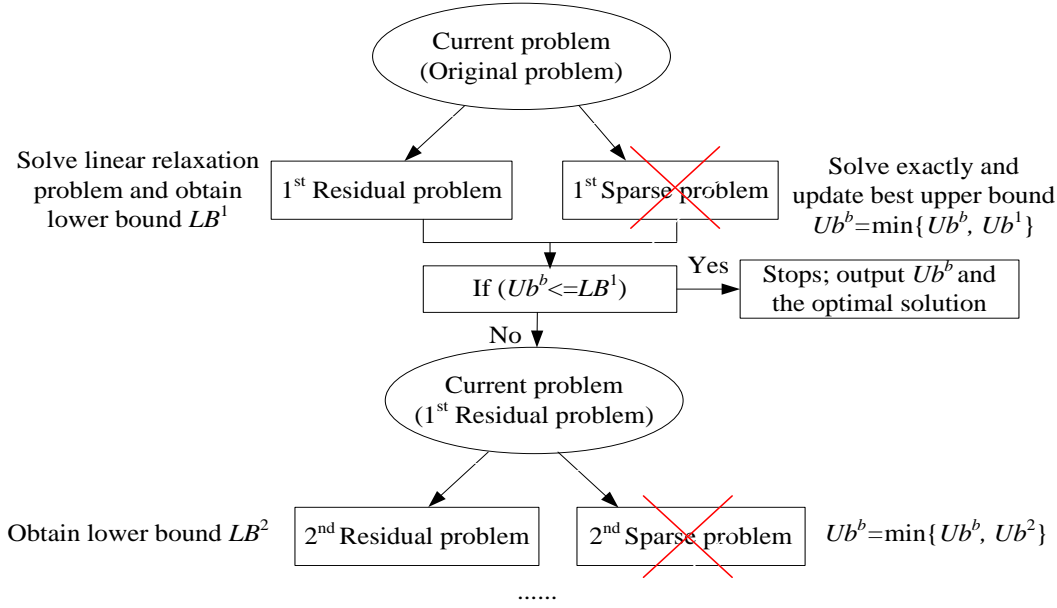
Current problem
(Original problem)

Solve linear relaxation problem and obtain lower bound $LB^1$

1$^{st}$ Residual problem

1$^{st}$ Sparse problem

Solve exactly and update best upper bound $Ub^b$=min{$Ub^b$, $Ub^1$}

If ($Ub^b$<=$LB^1$)

Yes

Stops; output $Ub^b$ and the optimal solution

No

Current problem
(1$^{st}$ Residual problem)

Obtain lower bound $LB^2$

2$^{nd}$ Residual problem

2$^{nd}$ Sparse problem

$Ub^b$=min{$Ub^b$, $Ub^2$}

......